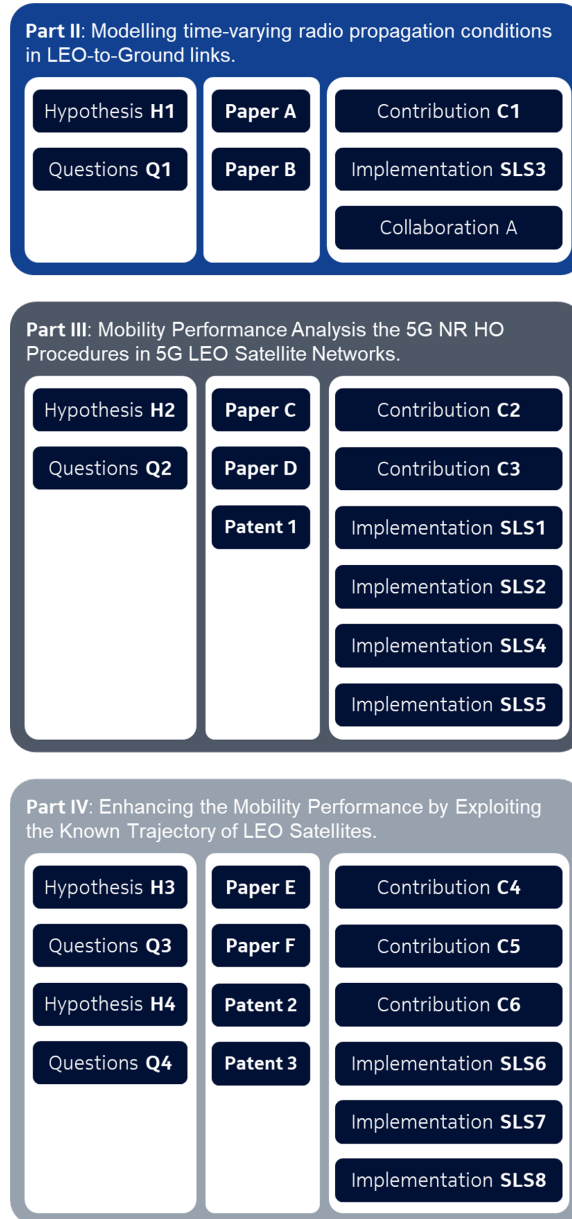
**Part II**: Modelling time-varying radio propagation conditions in LEO-to-Ground links.

Hypothesis **H1**
Questions **Q1**

**Paper A**
**Paper B**

Contribution **C1**
Implementation **SLS3**
Collaboration A

**Part III**: Mobility Performance Analysis the 5G NR HO Procedures in 5G LEO Satellite Networks.

Hypothesis **H2**
Questions **Q2**

**Paper C**
**Paper D**
**Patent 1**

Contribution **C2**
Contribution **C3**
Implementation **SLS1**
Implementation **SLS2**
Implementation **SLS4**
Implementation **SLS5**

**Part IV**: Enhancing the Mobility Performance by Exploiting the Known Trajectory of LEO Satellites.

Hypothesis **H3**
Questions **Q3**
Hypothesis **H4**
Questions **Q4**

**Paper E**
**Paper F**
**Patent 2**
**Patent 3**

Contribution **C4**
Contribution **C5**
Contribution **C6**
Implementation **SLS6**
Implementation **SLS7**
Implementation **SLS8**